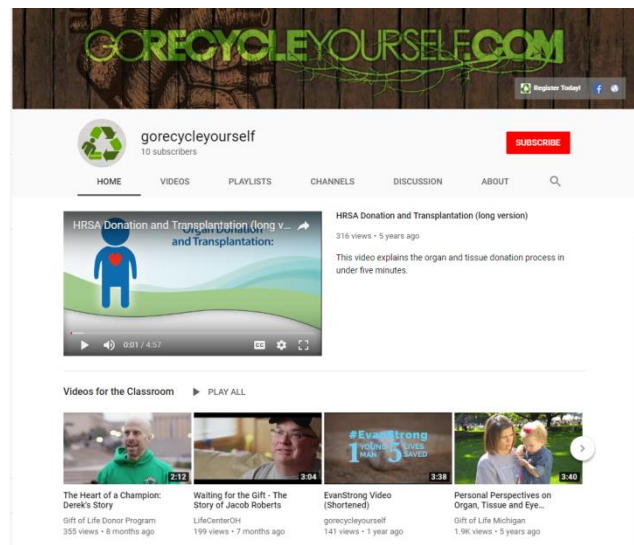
GORECYCLEYOURSELF.COM

Register Today!

gorecycleyourself
10 subscribers

SUBSCRIBE

HOME VIDEOS PLAYLISTS CHANNELS DISCUSSION ABOUT

HRSA Donation and Transplantation (long v...

Organ Donation and Transplantation:

0:01 / 4:57

HRSA Donation and Transplantation (long version)

316 views • 5 years ago

This video explains the organ and tissue donation process in under five minutes.

Videos for the Classroom PLAY ALL

2:12
The Heart of a Champion: Derek's Story
Gift of Life Donor Program
355 views • 8 months ago

3:04
Waiting for the Gift - The Story of Jacob Roberts
LifeCenterOH
199 views • 7 months ago

#EvanStrong 1 YOUNG MAN 5 LIVES SAVED
3:38
EvanStrong Video (Shortened)
gorecycleyourself
141 views • 1 year ago

3:40
Personal Perspectives on Organ, Tissue and Eye...
Gift of Life Michigan
1.9K views • 5 years ago